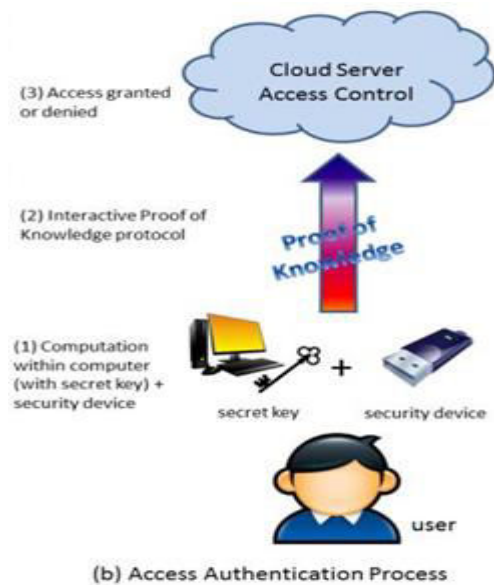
Cloud Server Access Control

(3) Access granted or denied

(2) Interactive Proof of Knowledge protocol

Proof of Knowledge

(1) Computation within computer (with secret key) + security device

+

secret key

security device

user

(b) Access Authentication Process